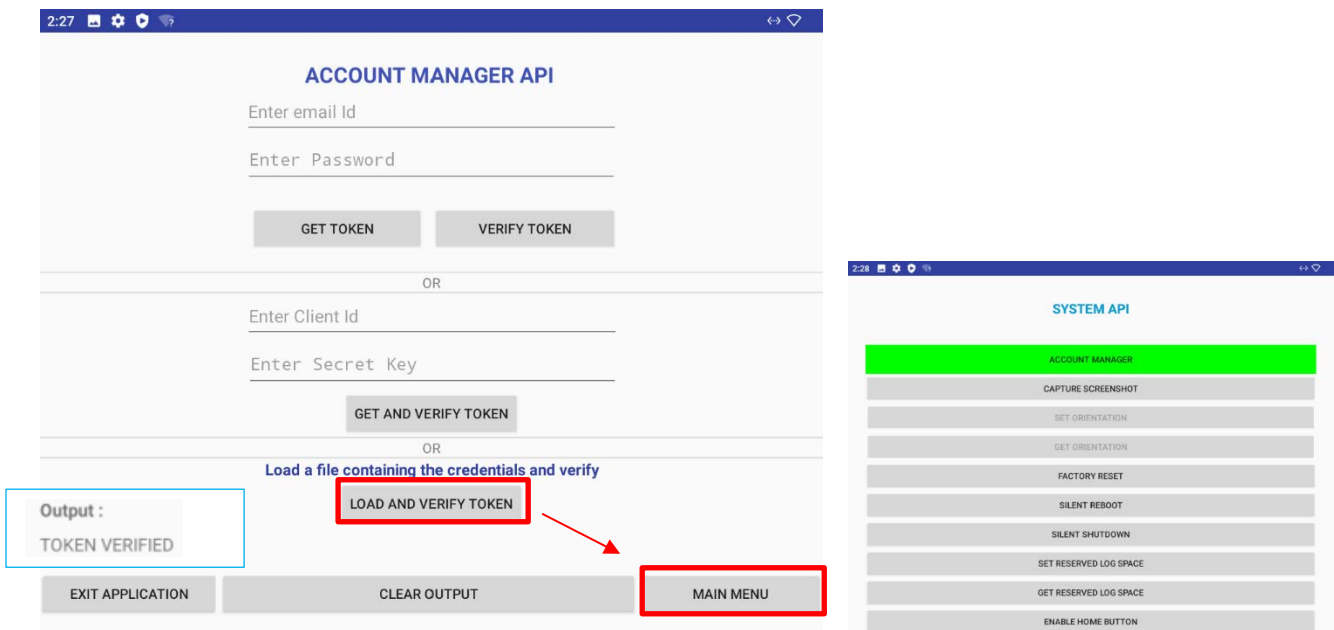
2:27

ACCOUNT MANAGER API

Enter email Id

Enter Password

GET TOKEN

VERIFY TOKEN

OR

Enter Client Id

Enter Secret Key

GET AND VERIFY TOKEN

OR

Load a file containing the credentials and verify

LOAD AND VERIFY TOKEN

Output :

TOKEN VERIFIED

EXIT APPLICATION

CLEAR OUTPUT

MAIN MENU

2:28

SYSTEM API

ACCOUNT MANAGER

CAPTURE SCREENSHOT

SET ORIENTATION

GET ORIENTATION

FACTORY RESET

SILENT REBOOT

SILENT SHUTDOWN

SET RESERVED LOG SPACE

GET RESERVED LOG SPACE

ENABLE HOME BUTTON